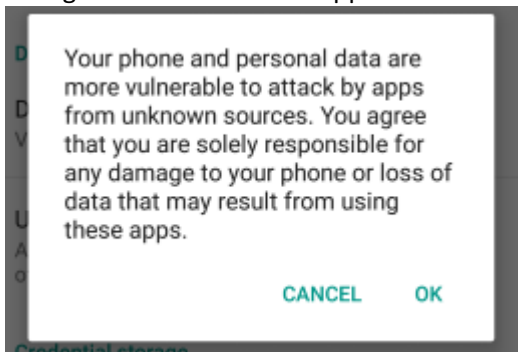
Your phone and personal data are more vulnerable to attack by apps from unknown sources. You agree that you are solely responsible for any damage to your phone or loss of data that may result from using these apps.

CANCEL OK

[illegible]

Credential storage